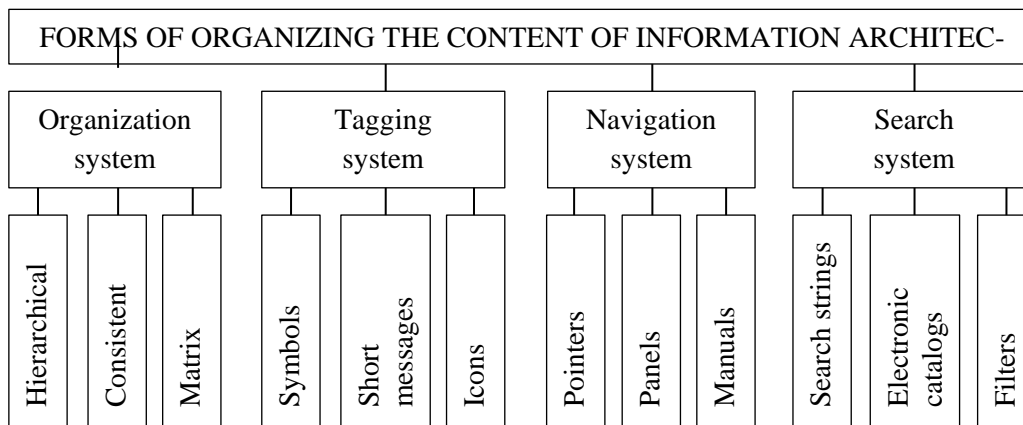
FORMS OF ORGANIZING THE CONTENT OF INFORMATION ARCHITEC-

Organization system

Hierarchical

Consistent

Matrix

Tagging system

Symbols

Short messages

Icons

Navigation system

Pointers

Panels

Manuals

Search system

Search strings

Electronic catalogs

Filters